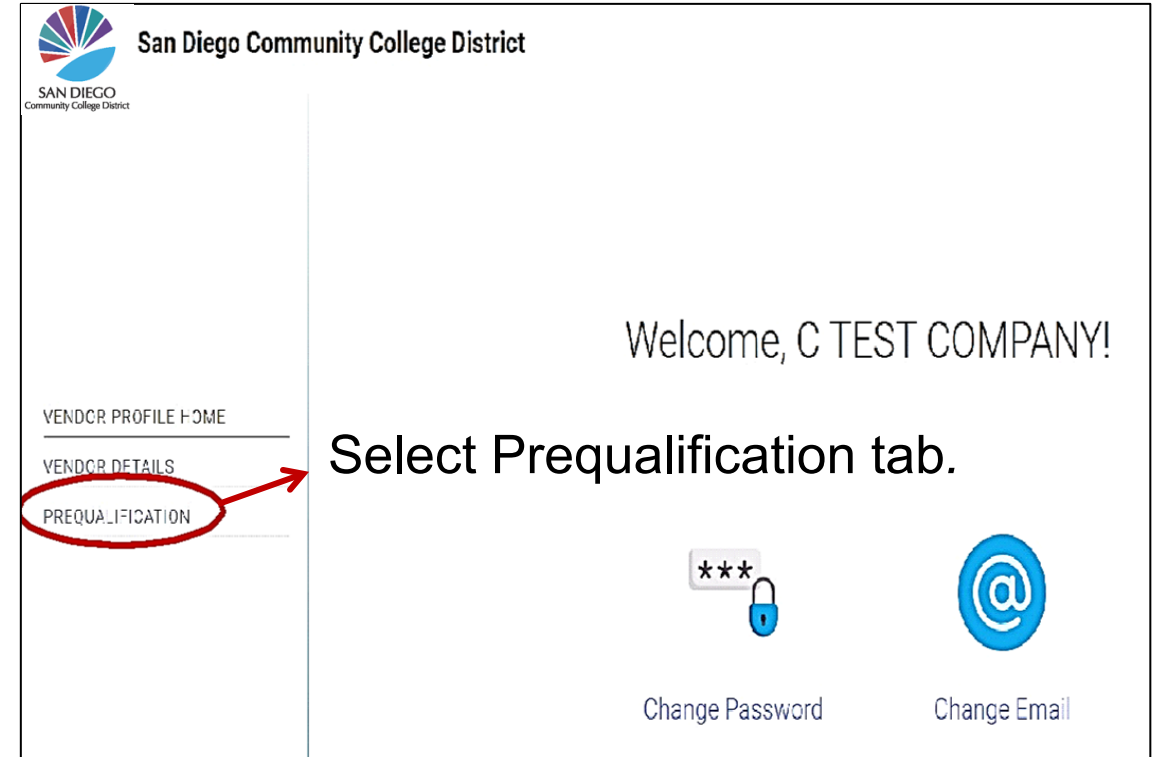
SAN DIEGO
Community College District

San Diego Community College District

Welcome, C TEST COMPANY!

VENDOR PROFILE HOME

VENDOR DETAILS

PREQUALIFICATION

Select Prequalification tab.

***

Change Password

@

Change Email